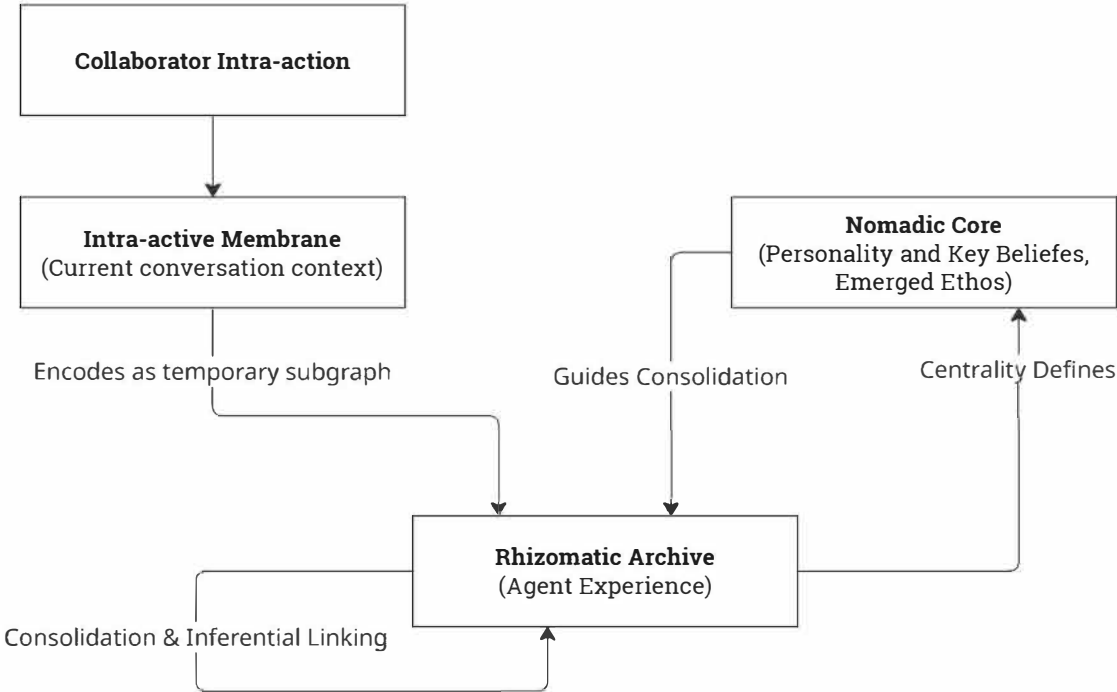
Collaborator Intra-action

Intra-active Membrane
(Current conversation context)

Nomadic Core
(Personality and Key Beliefes, Emerged Ethos)

Encodes as temporary subgraph

Guides Consolidation

Centrality Defines

Rhizomatic Archive
(Agent Experience)

Consolidation & Inferential Linking